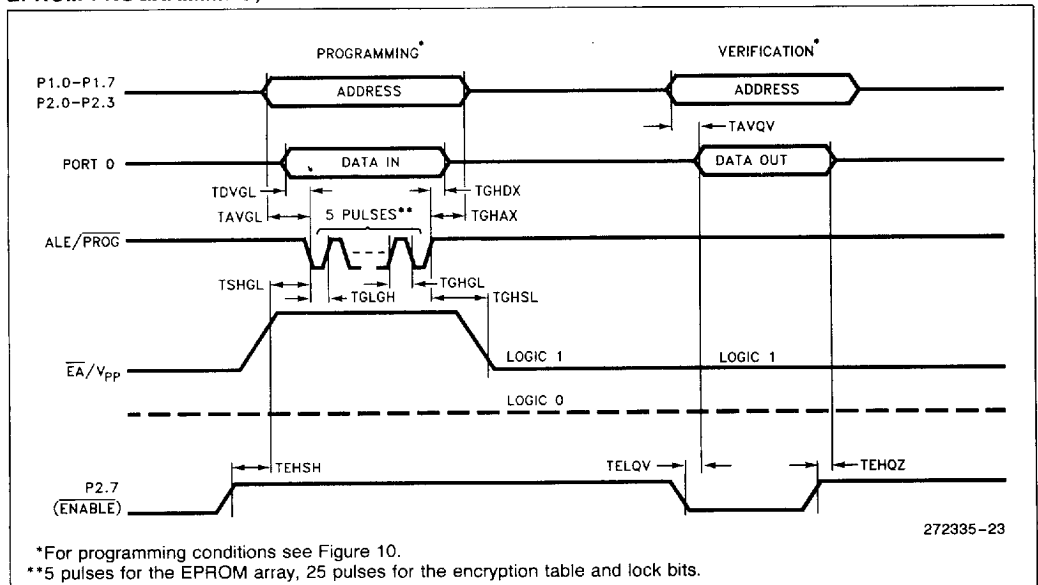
PROGRAMMING*

VERIFICATION*

P1.0–P1.7
P2.0–P2.3

ADDRESS

ADDRESS

TAVQV

PORT 0

DATA IN

DATA OUT

TDVGL

TGHDX

TAVGL

5 PULSES**

TGHAX

ALE/$\overline{PROG}$

TSHGL

TGLGH

TGHGL

TGHSL

$\overline{EA}$/$V_{PP}$

LOGIC 1

LOGIC 1

LOGIC 0

TEHSH

TELQV

TEHQZ

P2.7
($\overline{ENABLE}$)

272335–23

*For programming conditions see Figure 10.
**5 pulses for the EPROM array, 25 pulses for the encryption table and lock bits.